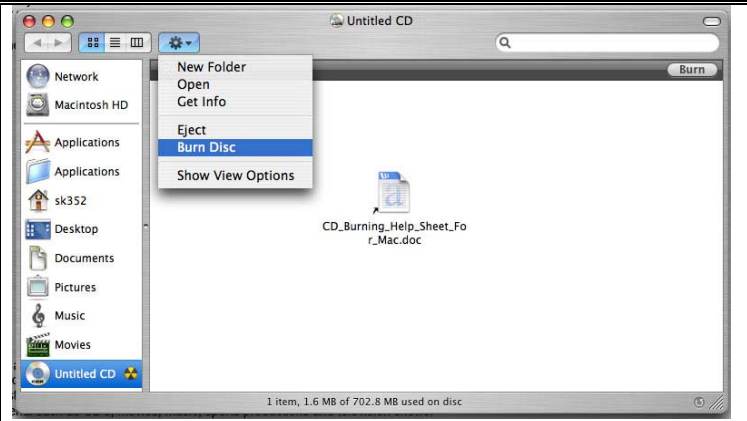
Untitled CD

New Folder
Open
Get Info
Eject
Burn Disc
Show View Options

Burn

Network
Macintosh HD
Applications
Applications
sk352
Desktop
Documents
Pictures
Music
Movies
Untitled CD

CD_Burning_Help_Sheet_For_Mac.doc

1 item, 1.6 MB of 702.8 MB used on disc